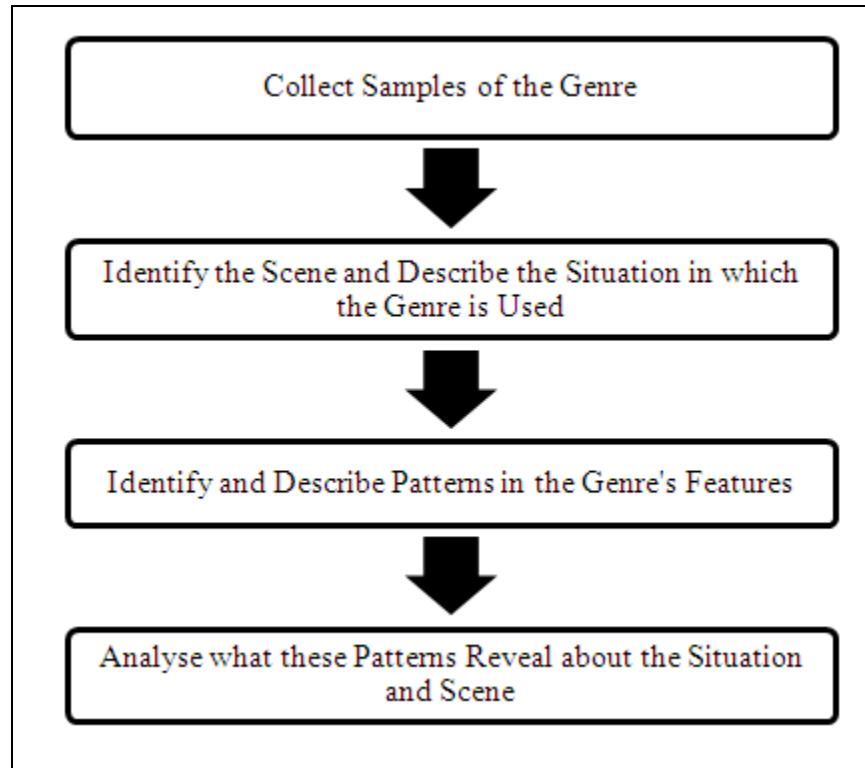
Collect Samples of the Genre

Identify the Scene and Describe the Situation in which the Genre is Used

Identify and Describe Patterns in the Genre's Features

Analyse what these Patterns Reveal about the Situation and Scene